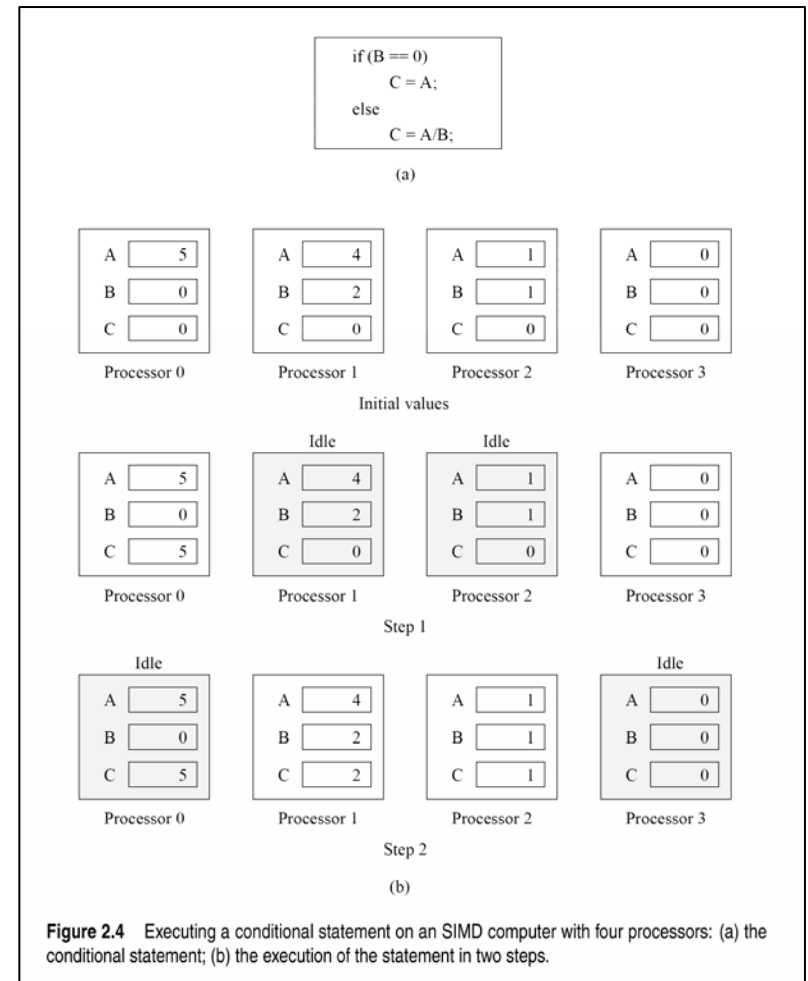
if (B == 0)
C = A;
else
C = A/B;

(a)

A 5
B 0
C 0
Processor 0

A 4
B 2
C 0
Processor 1

A 1
B 1
C 0
Processor 2

A 0
B 0
C 0
Processor 3

Initial values

A 5
B 0
C 5
Processor 0

Idle
A 4
B 2
C 0
Processor 1

Idle
A 1
B 1
C 0
Processor 2

A 0
B 0
C 0
Processor 3

Step 1

Idle
A 5
B 0
C 5
Processor 0

A 4
B 2
C 2
Processor 1

A 1
B 1
C 1
Processor 2

Idle
A 0
B 0
C 0
Processor 3

Step 2

(b)

**Figure 2.4** Executing a conditional statement on an SIMD computer with four processors: (a) the conditional statement; (b) the execution of the statement in two steps.